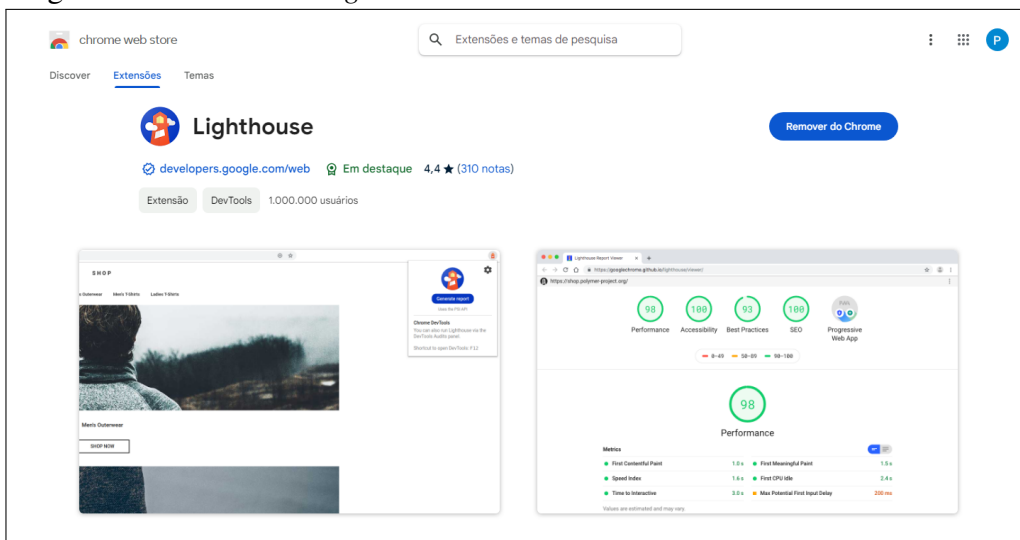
chrome web store

Extensões e temas de pesquisa

P

Discover Extensões Temas

Lighthouse

Remover do Chrome

developers.google.com/web Em destaque 4,4 ★ (310 notas)

Extensão DevTools 1.000.000 usuários

SHOP

Men's Outerwear Men's T-Shirts Ladies T-Shirts

Generate report

Chrome DevTools

Men's Outerwear

SHOP NOW

Lighthouse Report Viewer

https://googlechrome.github.io/lighthouse/viewer/

https://shop.polymer-project.org/

| 98 | 100 | 93 | 100 | PWA |
|---|---|---|---|---|
| Performance | Accessibility | Best Practices | SEO | Progressive Web App |

0-49 50-89 90-100

98

Performance

Metrics

| | | | |
|---|---|---|---|
| First Contentful Paint | 1.0 s | First Meaningful Paint | 1.5 s |
| Speed Index | 1.6 s | First CPU Idle | 2.4 s |
| Time to Interactive | 3.0 s | Max Potential First Input Delay | 200 ms |

Values are estimated and may vary